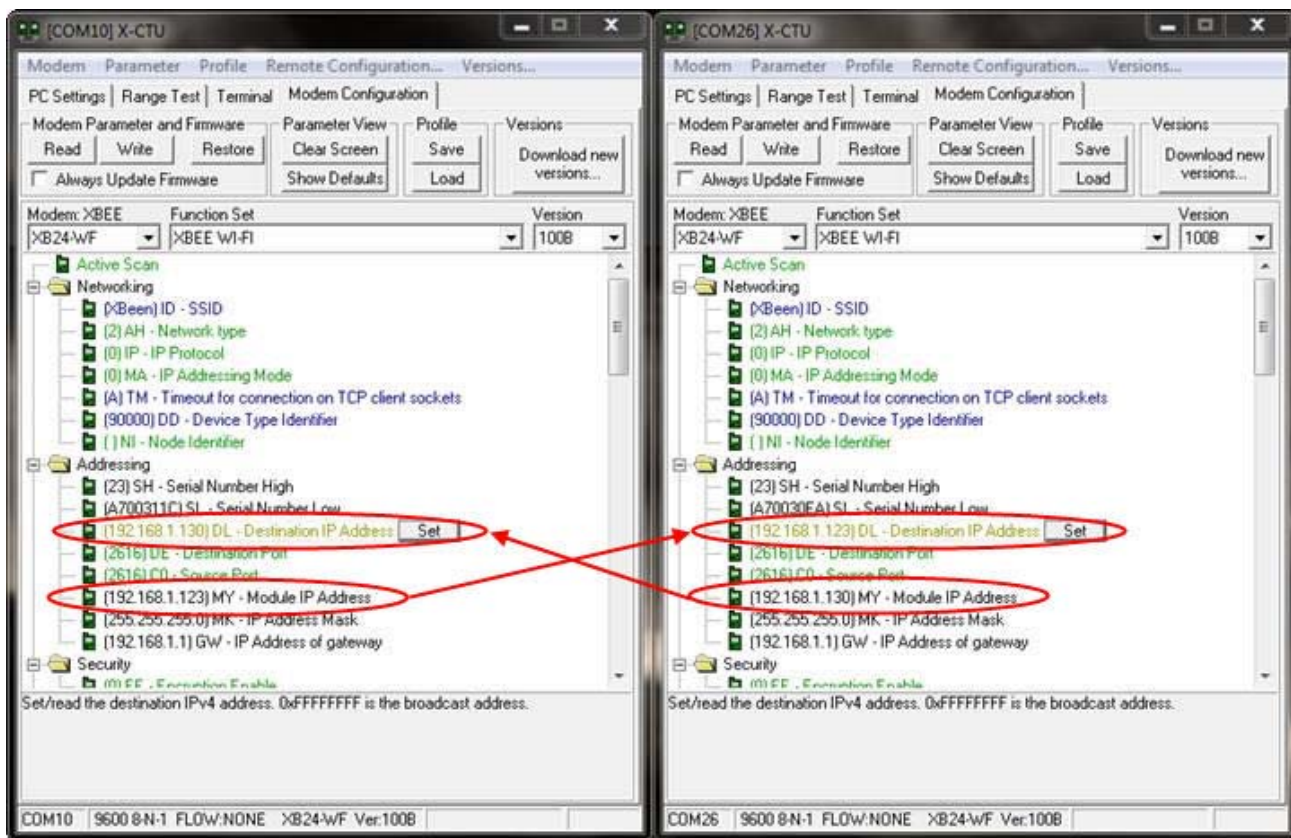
[COM10] X-CTU

Modem Parameter Profile Remote Configuration... Versions...

PC Settings | Range Test | Terminal | Modem Configuration

Modem Parameter and Firmware
Read Write Restore
Always Update Firmware

Parameter View
Clear Screen
Show Defaults

Profile
Save
Load

Versions
Download new versions...

Modem: XBEE
XB24-WF

Function Set
XBEE WI-FI

Version
100B

Active Scan
Networking
(XBeen) ID - SSID
(2) AH - Network type
(0) IP - IP Protocol
(0) MA - IP Addressing Mode
(A) TM - Timeout for connection on TCP client sockets
(90000) DD - Device Type Identifier
( ) NI - Node Identifier
Addressing
(23) SH - Serial Number High
(A700311C) SL - Serial Number Low
(192.168.1.130) DL - Destination IP Address Set
(2616) DE - Destination Port
(2616) C0 - Source Port
(192.168.1.123) MY - Module IP Address
(255.255.255.0) MK - IP Address Mask
(192.168.1.1) GW - IP Address of gateway
Security
(0) EE - Encryption Enable

Set/read the destination IPv4 address. 0xFFFFFFFF is the broadcast address.

COM10 9600 8-N-1 FLOW:NONE XB24-WF Ver:100B

[COM26] X-CTU

Modem Parameter Profile Remote Configuration... Versions...

PC Settings | Range Test | Terminal | Modem Configuration

Modem Parameter and Firmware
Read Write Restore
Always Update Firmware

Parameter View
Clear Screen
Show Defaults

Profile
Save
Load

Versions
Download new versions...

Modem: XBEE
XB24-WF

Function Set
XBEE WI-FI

Version
100B

Active Scan
Networking
(XBeen) ID - SSID
(2) AH - Network type
(0) IP - IP Protocol
(0) MA - IP Addressing Mode
(A) TM - Timeout for connection on TCP client sockets
(90000) DD - Device Type Identifier
( ) NI - Node Identifier
Addressing
(23) SH - Serial Number High
(A70030EA) SL - Serial Number Low
(192.168.1.123) DL - Destination IP Address Set
(2616) DE - Destination Port
(2616) C0 - Source Port
(192.168.1.130) MY - Module IP Address
(255.255.255.0) MK - IP Address Mask
(192.168.1.1) GW - IP Address of gateway
Security
(0) EE - Encryption Enable

Set/read the destination IPv4 address. 0xFFFFFFFF is the broadcast address.

COM26 9600 8-N-1 FLOW:NONE XB24-WF Ver:100B